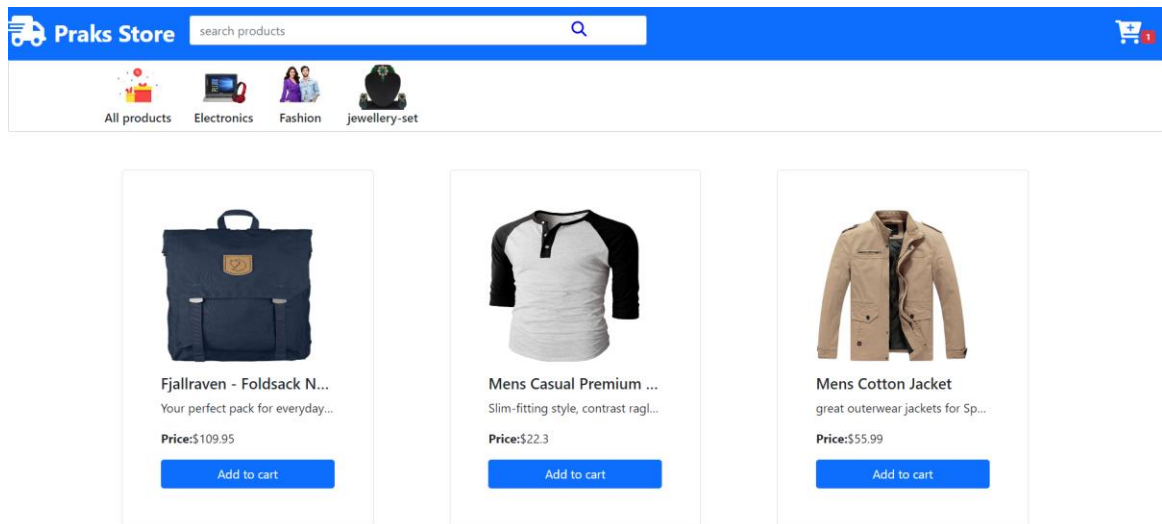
Praks Store

search products

1

All products

Electronics

Fashion

jewellery-set

Fjallraven - Foldsack N...

Your perfect pack for everyday...

Price:$109.95

Add to cart

Mens Casual Premium ...

Slim-fitting style, contrast ragl...

Price:$22.3

Add to cart

Mens Cotton Jacket

great outerwear jackets for Sp...

Price:$55.99

Add to cart